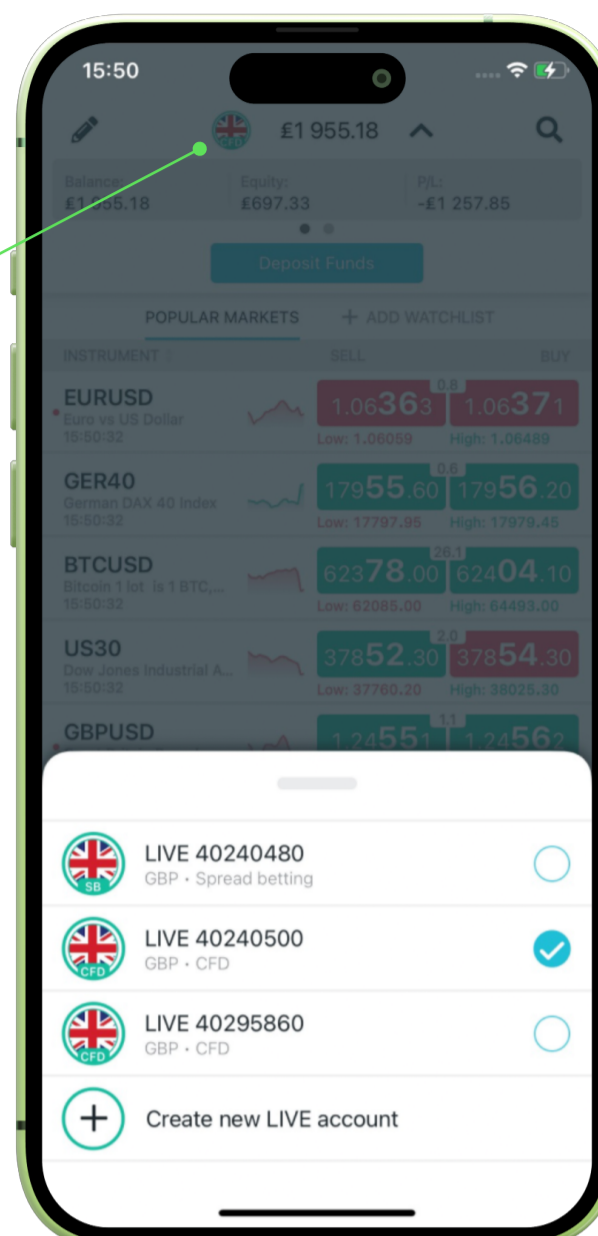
15:50

CFD £1 955.18

Balance: £1 955.18
Equity: £697.33
P/L: -£1 257.85

Deposit Funds

POPULAR MARKETS
+ ADD WATCHLIST

INSTRUMENT
SELL
BUY

EURUSD
Euro vs US Dollar
15:50:32
0.8
1.06363
1.06371
Low: 1.06059
High: 1.06489

GER40
German DAX 40 Index
15:50:32
0.6
17955.60
17956.20
Low: 17797.95
High: 17979.45

BTCUSD
Bitcoin 1 lot is 1 BTC,...
15:50:32
26.1
62378.00
62404.10
Low: 62085.00
High: 64493.00

US30
Dow Jones Industrial A...
15:50:32
2.0
37852.30
37854.30
Low: 37760.20
High: 38025.30

GBPUSD
1.1
1.24551
1.24562

SB
LIVE 40240480
GBP • Spread betting

CFD
LIVE 40240500
GBP • CFD

CFD
LIVE 40295860
GBP • CFD

Create new LIVE account